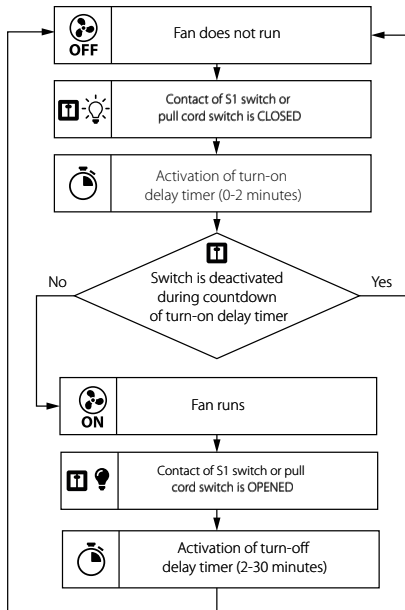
OFF

Fan does not run

Contact of S1 switch or pull cord switch is CLOSED

Activation of turn-on delay timer (0-2 minutes)

No

Switch is deactivated during countdown of turn-on delay timer

Yes

ON

Fan runs

Contact of S1 switch or pull cord switch is OPENED

Activation of turn-off delay timer (2-30 minutes)